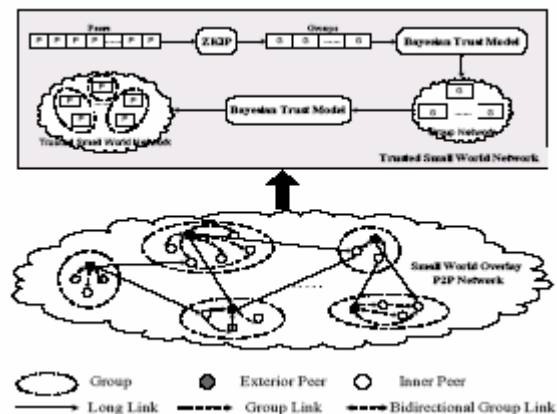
Peers

P P P P ... P P

ZKIP

Groups

G G ... G

Bayesian Trust Model

G G ... G

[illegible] Network

Bayesian Trust Model

P P P P

Trusted Small World Network

Trusted Small World Network

Small World Overlay P2P Network

Group

Exterior Peer

Inner Peer

Long Link

Group Link

Bidirectional Group Link